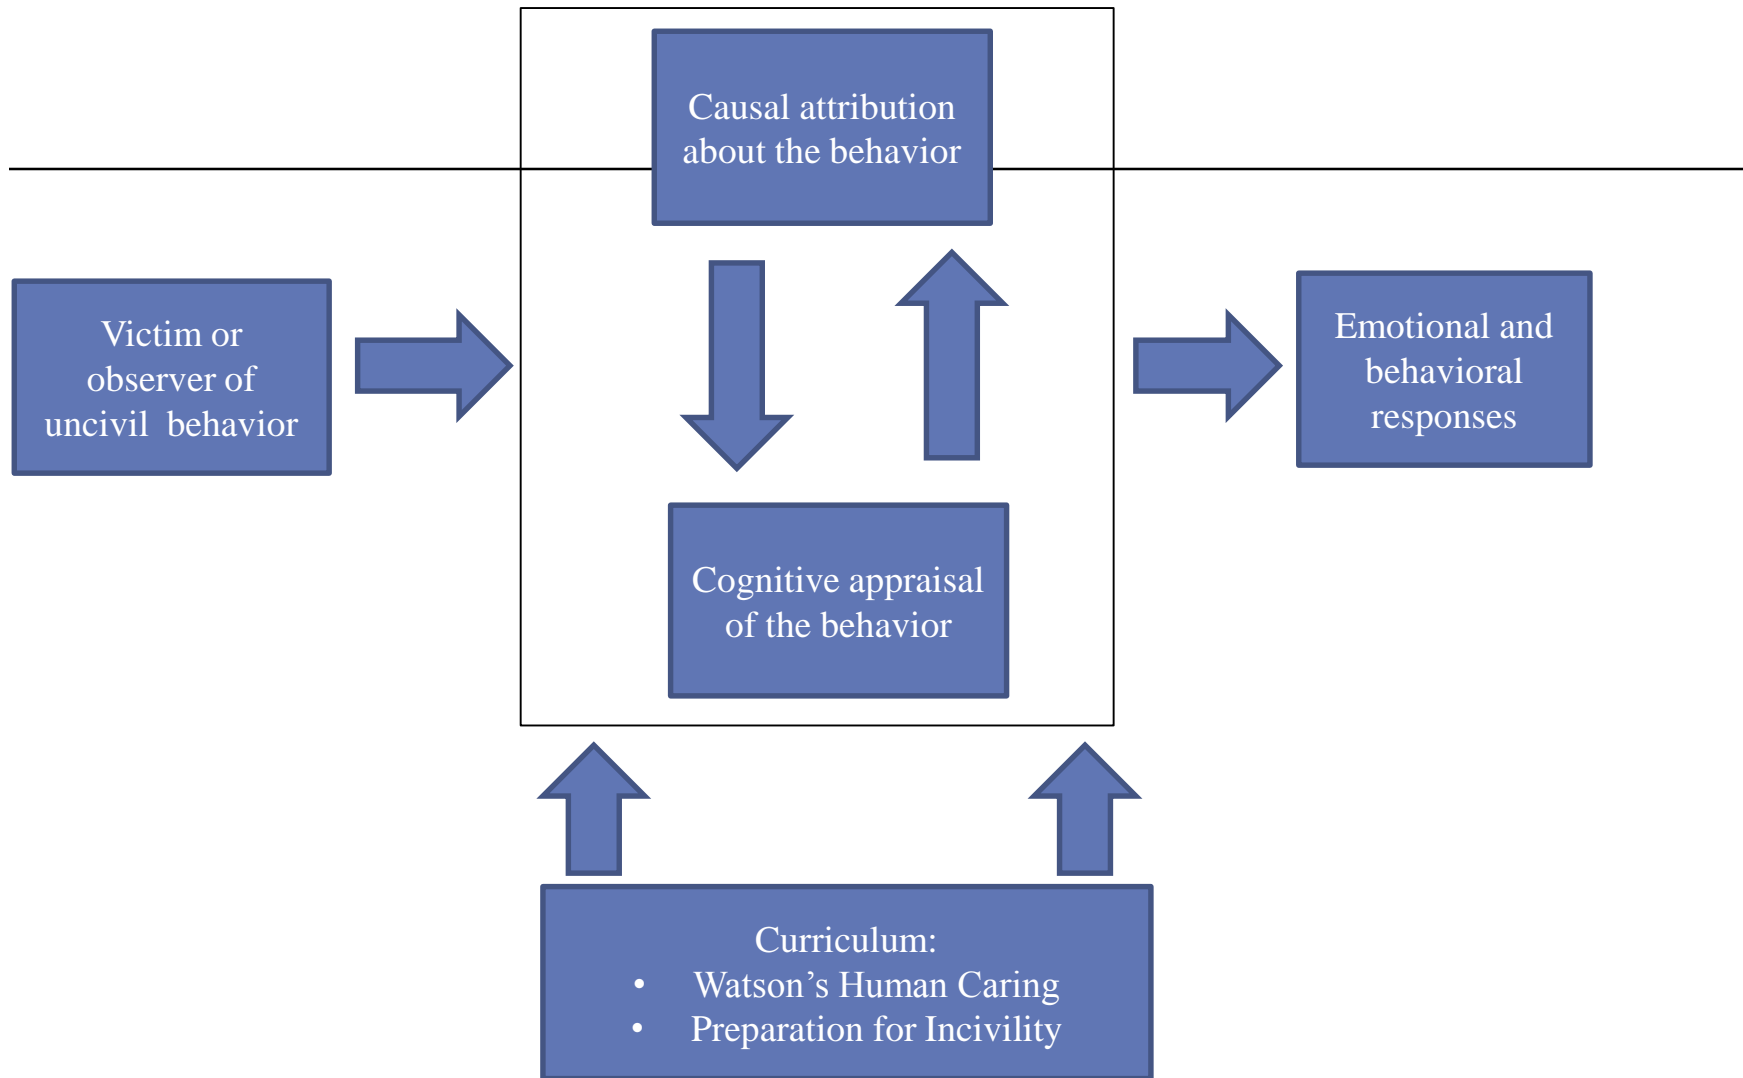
Causal attribution about the behavior

Victim or observer of uncivil behavior

Emotional and behavioral responses

Cognitive appraisal of the behavior

Curriculum:
• Watson’s Human Caring
• Preparation for Incivility